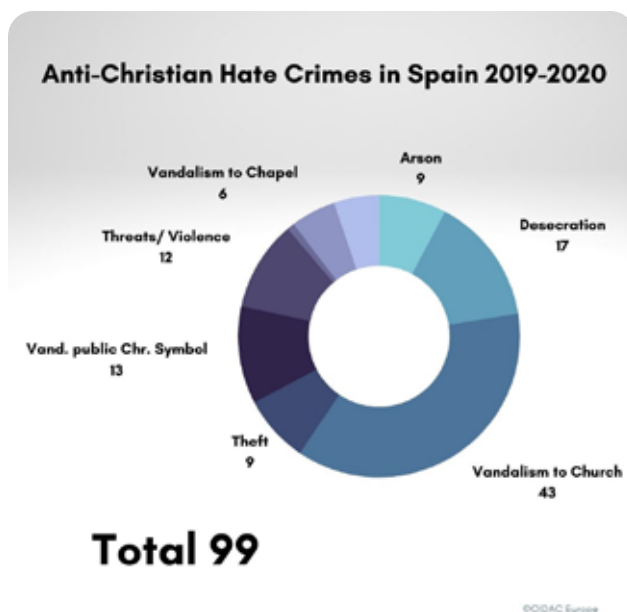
Anti-Christian Hate Crimes in Spain 2019-2020

Vandalism to Chapel
6

Arson
9

Desecration
17

Threats/ Violence
12

Vand. public Chr. Symbol
13

Theft
9

Vandalism to Church
43

Total 99

©OIDAC Europe